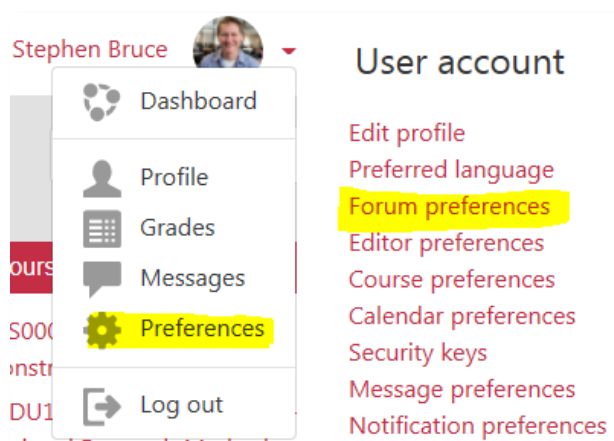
Stephen Bruce

Dashboard

Profile
Grades
Messages
Preferences

Log out

ours
S000
nstr
DU1

User account

Edit profile
Preferred language
Forum preferences
Editor preferences
Course preferences
Calendar preferences
Security keys
Message preferences
Notification preferences